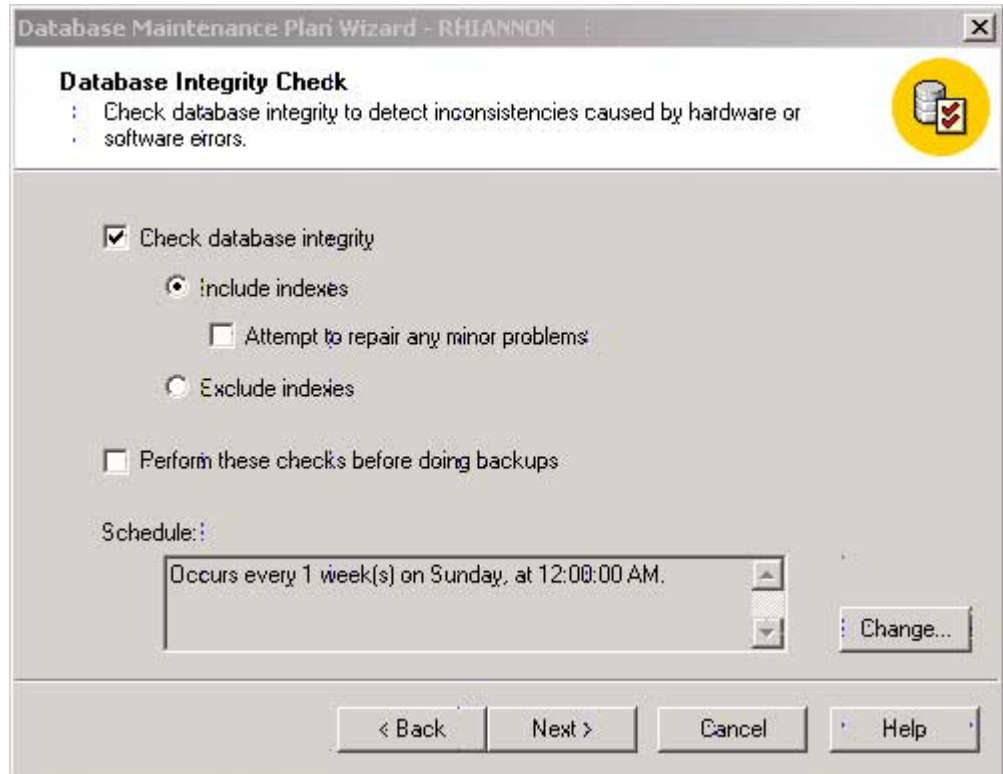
Database Maintenance Plan Wizard - RHIANNON

Database Integrity Check
Check database integrity to detect inconsistencies caused by hardware or software errors.

Check database integrity

Include indexes

Attempt to repair any minor problems

Exclude indexes

Perform these checks before doing backups

Schedule:

Occurs every 1 week(s) on Sunday, at 12:00:00 AM.

Change...

< Back

Next >

Cancel

Help